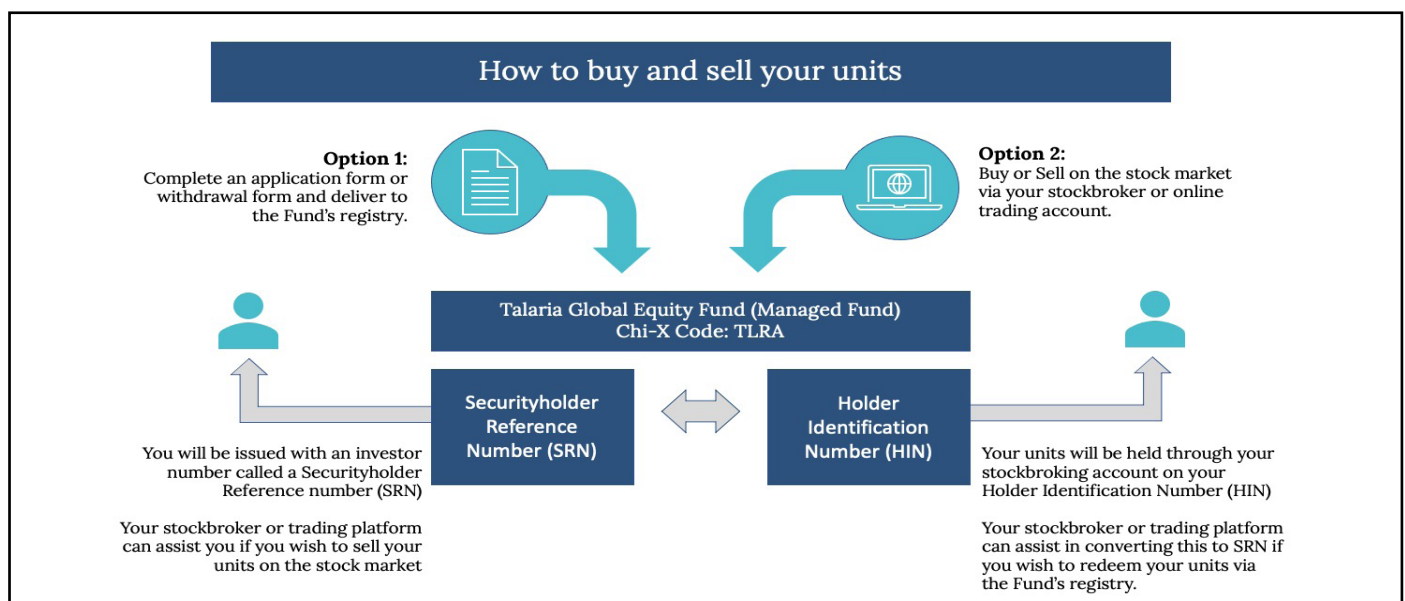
How to buy and sell your units

Option 1:
Complete an application form or withdrawal form and deliver to the Fund's registry.

Option 2:
Buy or Sell on the stock market via your stockbroker or online trading account.

Talaria Global Equity Fund (Managed Fund)
Chi-X Code: TLRA

Securityholder Reference Number (SRN)

Holder Identification Number (HIN)

You will be issued with an investor number called a Securityholder Reference number (SRN)

Your stockbroker or trading platform can assist you if you wish to sell your units on the stock market

Your units will be held through your stockbroking account on your Holder Identification Number (HIN)

Your stockbroker or trading platform can assist in converting this to SRN if you wish to redeem your units via the Fund's registry.